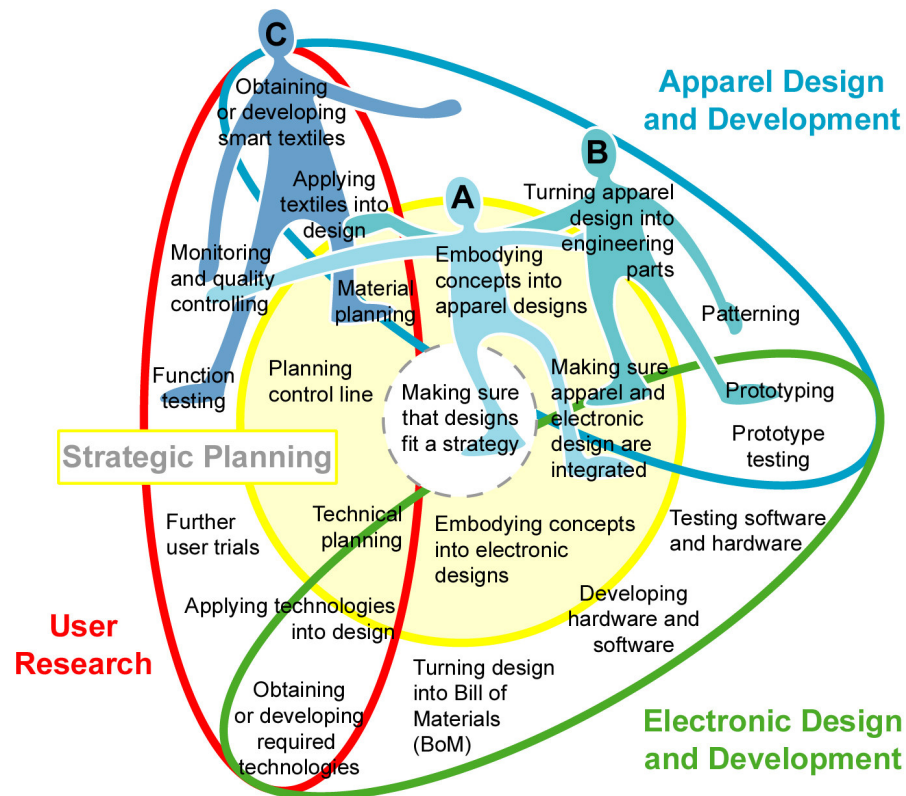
C

Obtaining or developing smart textiles

Apparel Design and Development

B

Applying textiles into design

A

Turning apparel design into engineering parts

Monitoring and quality controlling

Embodying concepts into apparel designs

Material planning

Patterning

Function testing

Planning control line

Making sure that designs fit a strategy

Making sure apparel and electronic design are integrated

Prototyping

Prototype testing

Strategic Planning

Further user trials

Technical planning

Embodying concepts into electronic designs

Testing software and hardware

Applying technologies into design

Developing hardware and software

User Research

Obtaining or developing required technologies

Turning design into Bill of Materials (BoM)

Electronic Design and Development